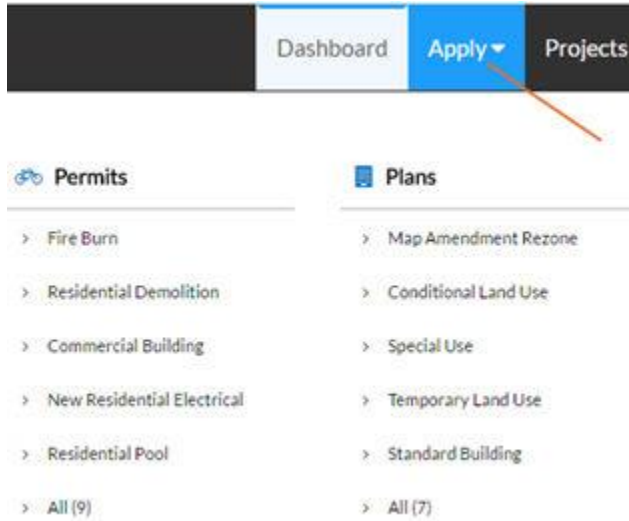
Dashboard Apply Projects

Permits

> Fire Burn

> Residential Demolition

> Commercial Building

> New Residential Electrical

> Residential Pool

> All (9)

Plans

> Map Amendment Rezone

> Conditional Land Use

> Special Use

> Temporary Land Use

> Standard Building

> All (7)